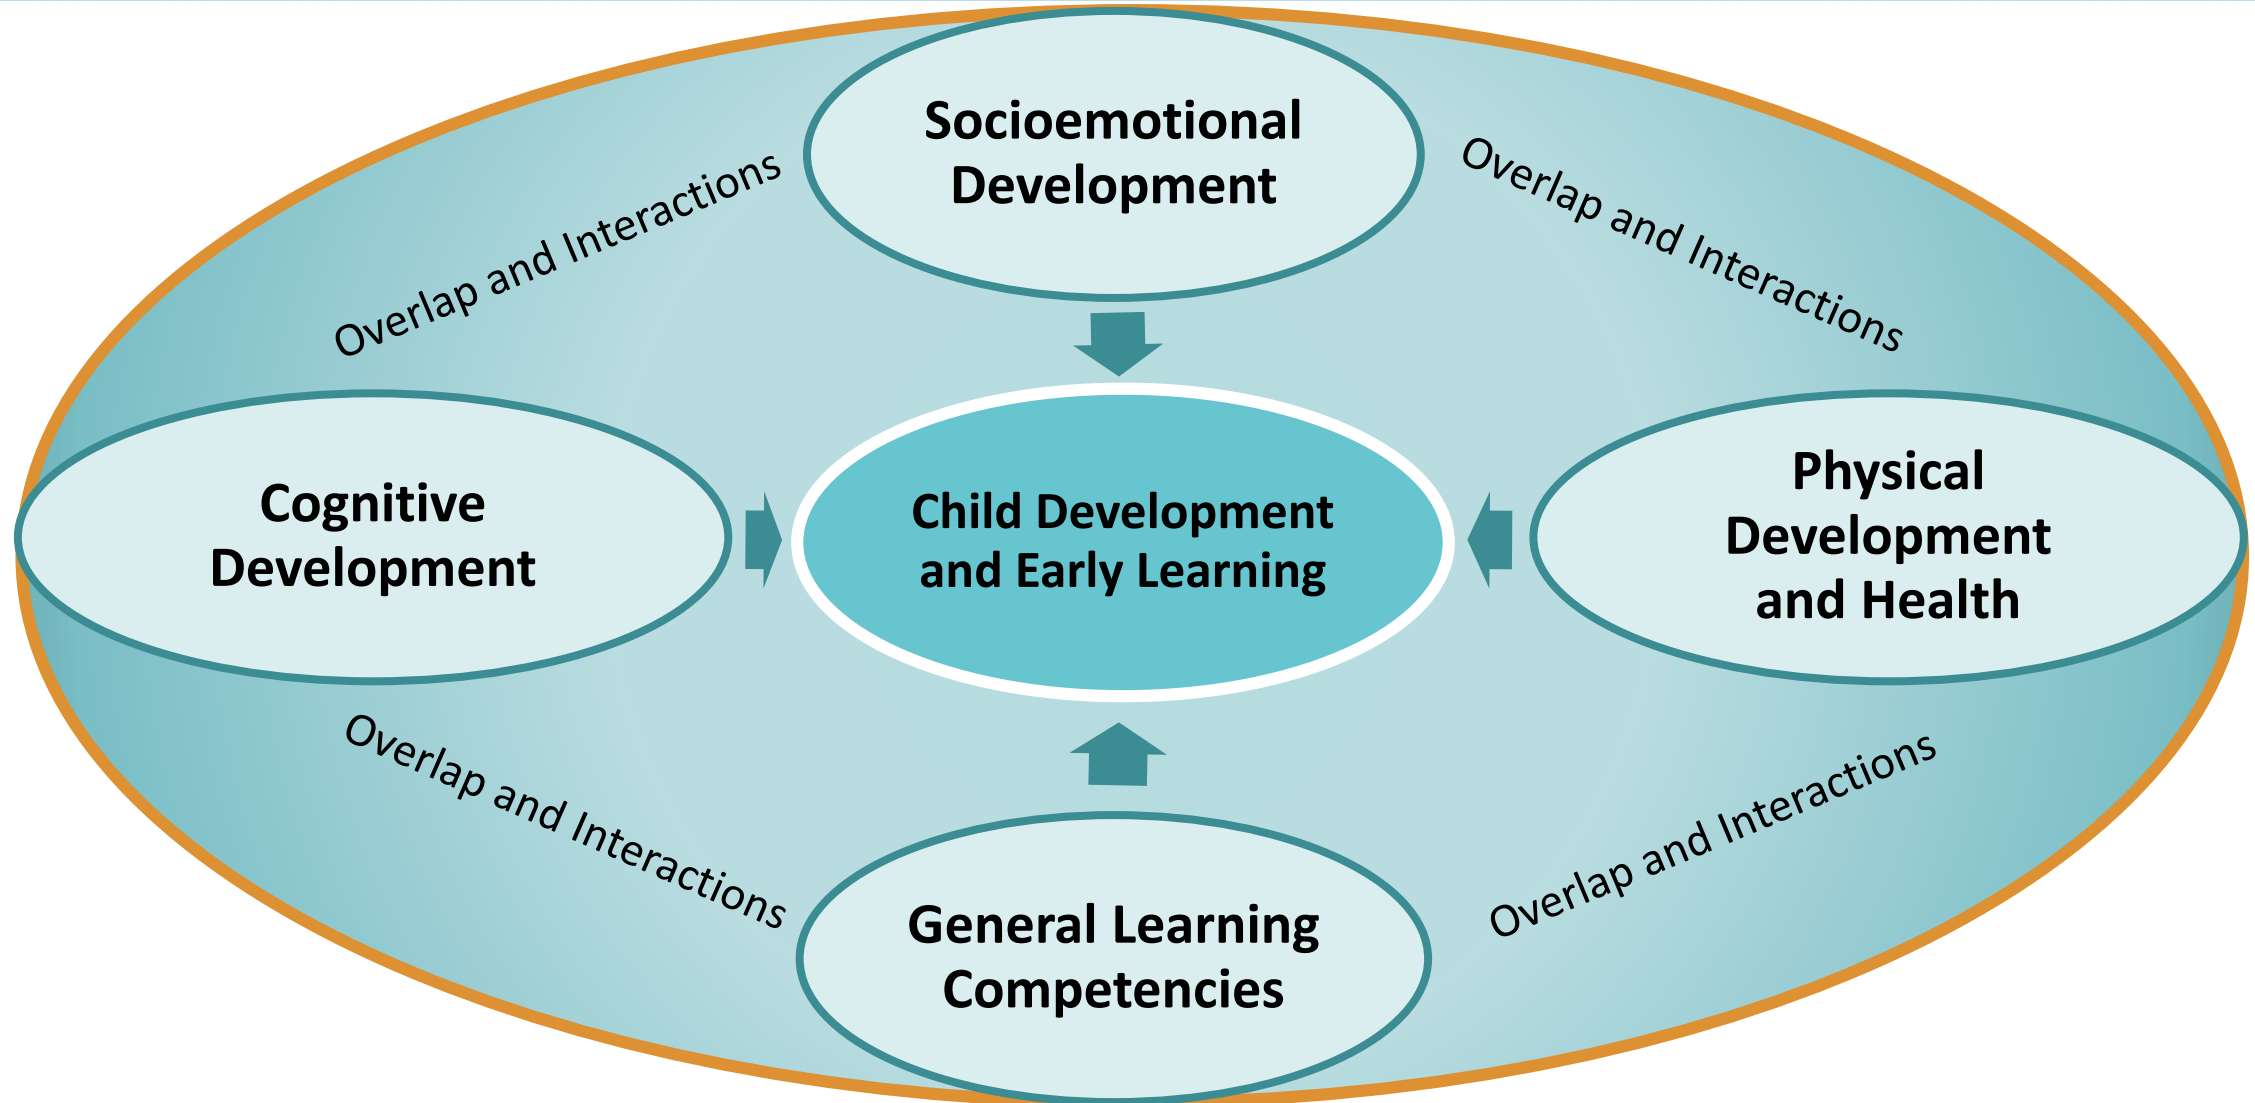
Socioemotional Development

Overlap and Interactions

Overlap and Interactions

Cognitive Development

Child Development and Early Learning

Physical Development and Health

Overlap and Interactions

Overlap and Interactions

General Learning Competencies